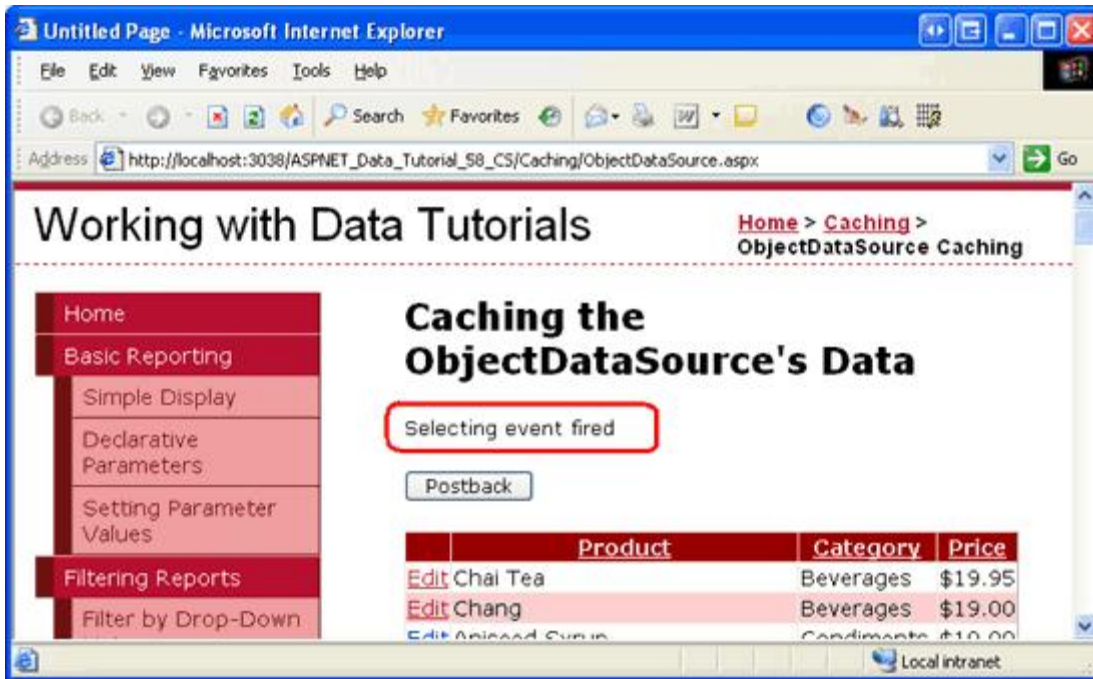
Untitled Page - Microsoft Internet Explorer

File Edit View Favorites Tools Help

Back Search Favorites

Address http://localhost:3038/ASPNET_Data_Tutorial_58_CS/Caching/ObjectDataSource.aspx Go

Working with Data Tutorials

Home > Caching > ObjectDataSource Caching

Home
Basic Reporting
Simple Display
Declarative Parameters
Setting Parameter Values
Filtering Reports
Filter by Drop-Down

Caching the ObjectDataSource's Data

Selecting event fired

Postback

| | Product | Category | Price |
|---|---|---|---|
| Edit | Chai Tea | Beverages | \$19.95 |
| Edit | Chang | Beverages | \$19.00 |
| Edit | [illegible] | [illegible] | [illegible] |

Local intranet